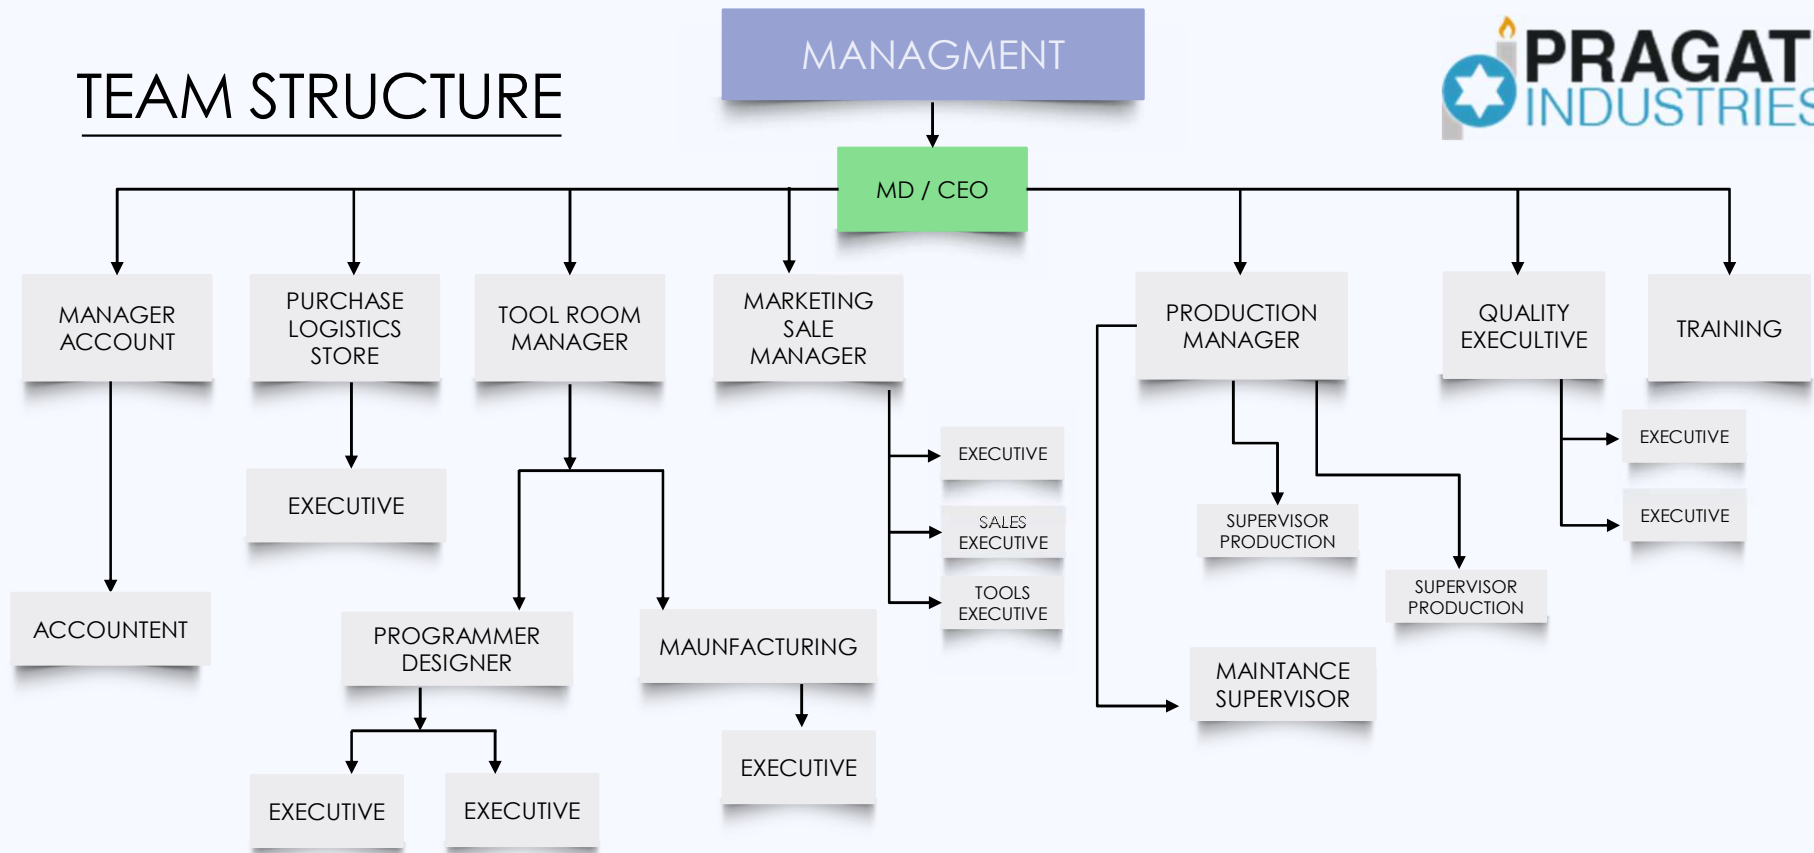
TEAM STRUCTURE

MANAGMENT

PRAGATI
INDUSTRIES

MD / CEO

MANAGER ACCOUNT

PURCHASE LOGISTICS STORE

TOOL ROOM MANAGER

MARKETING SALE MANAGER

PRODUCTION MANAGER

QUALITY EXECULTIVE

TRAINING

EXECUTIVE

SALES EXECUTIVE

TOOLS EXECUTIVE

EXECUTIVE

SUPERVISOR PRODUCTION

SUPERVISOR PRODUCTION

EXECUTIVE

EXECUTIVE

ACCOUNTENT

PROGRAMMER DESIGNER

MAUNFACTURING

MAINTANCE SUPERVISOR

EXECUTIVE

EXECUTIVE

EXECUTIVE